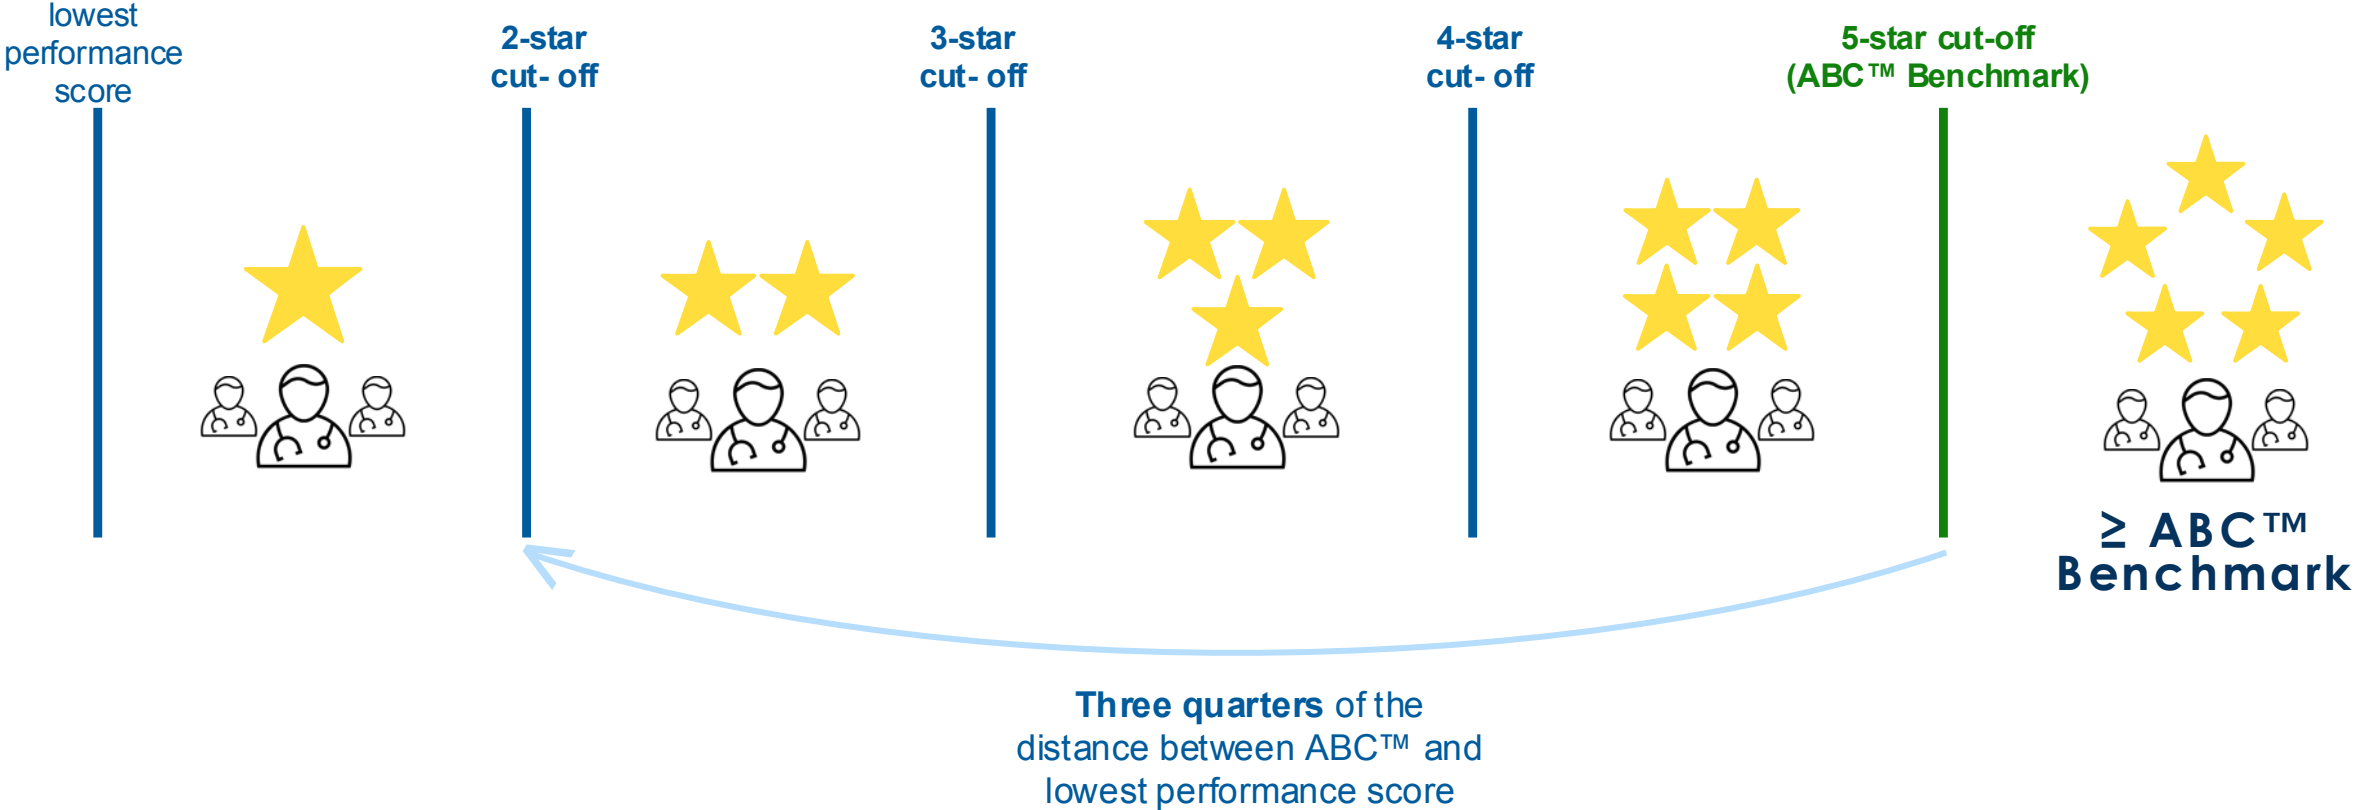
lowest performance score

2-star cut- off

3-star cut- off

4-star cut- off

5-star cut-off (ABC™ Benchmark)

≥ ABC™ Benchmark

Three quarters of the distance between ABC™ and lowest performance score